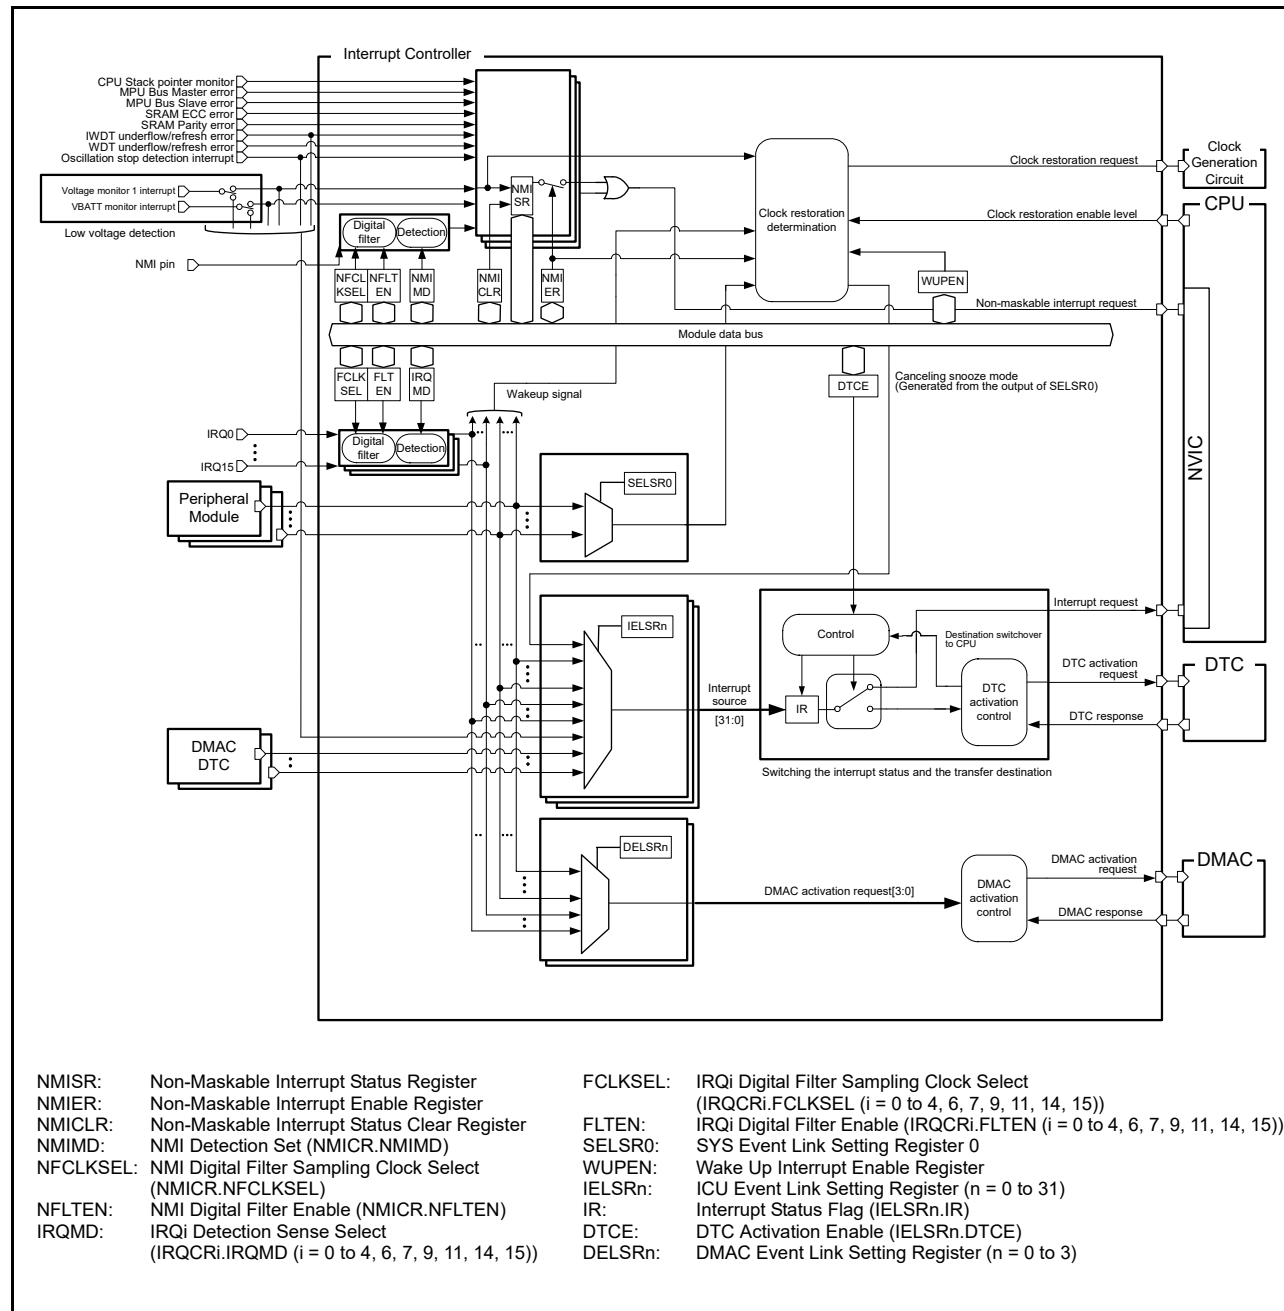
Interrupt Controller

CPU Stack pointer monitor
MPU Bus Master error
MPU Bus Slave error
SRAM ECC error
SRAM Parity error
IWDT underflow/refresh error
WDT underflow/refresh error
Oscillation stop detection interrupt

Voltage monitor 1 interrupt
VBATT monitor interrupt
Low voltage detection

NMI pin

Digital filter
Detection

NFCLKSEL
NFLTEN
NMIMD
NMICLR
NMISR
NMIER

Clock restoration determination

Clock restoration request
Clock Generation Circuit
Clock restoration enable level
CPU
WUPEN
Non-maskable interrupt request

Module data bus

FCLKSEL
FLTEN
IRQMD
DTCE
Canceling snooze mode
(Generated from the output of SELSR0)
Wakeup signal

IRQ0
IRQ15
Digital filter
Detection

Peripheral Module

SELSR0

NVIC

IELSRn
Interrupt request
Control
Destination switchover to CPU
DTC activation request
DTC
Interrupt source
[31:0]
IR
DTC activation control
DTC response

DMAC DTC

Switching the interrupt status and the transfer destination

DELSRn
DMAC activation request[3:0]
DMAC activation control
DMAC activation request
DMAC
DMAC response

NMISR: Non-Maskable Interrupt Status Register
NMIER: Non-Maskable Interrupt Enable Register
NMICLR: Non-Maskable Interrupt Status Clear Register
NMIMD: NMI Detection Set (NMICR.NMIMD)
NFCLKSEL: NMI Digital Filter Sampling Clock Select (NMICR.NFCLKSEL)
NFLTEN: NMI Digital Filter Enable (NMICR.NFLTEN)
IRQMD: IRQi Detection Sense Select (IRQCRi.IRQMD (i = 0 to 4, 6, 7, 9, 11, 14, 15))

FCLKSEL: IRQi Digital Filter Sampling Clock Select (IRQCRi.FCLKSEL (i = 0 to 4, 6, 7, 9, 11, 14, 15))
FLTEN: IRQi Digital Filter Enable (IRQCRi.FLTEN (i = 0 to 4, 6, 7, 9, 11, 14, 15))
SELSR0: SYS Event Link Setting Register 0
WUPEN: Wake Up Interrupt Enable Register
IELSRn: ICU Event Link Setting Register (n = 0 to 31)
IR: Interrupt Status Flag (IELSRn.IR)
DTCE: DTC Activation Enable (IELSRn.DTCE)
DELSRn: DMAC Event Link Setting Register (n = 0 to 3)